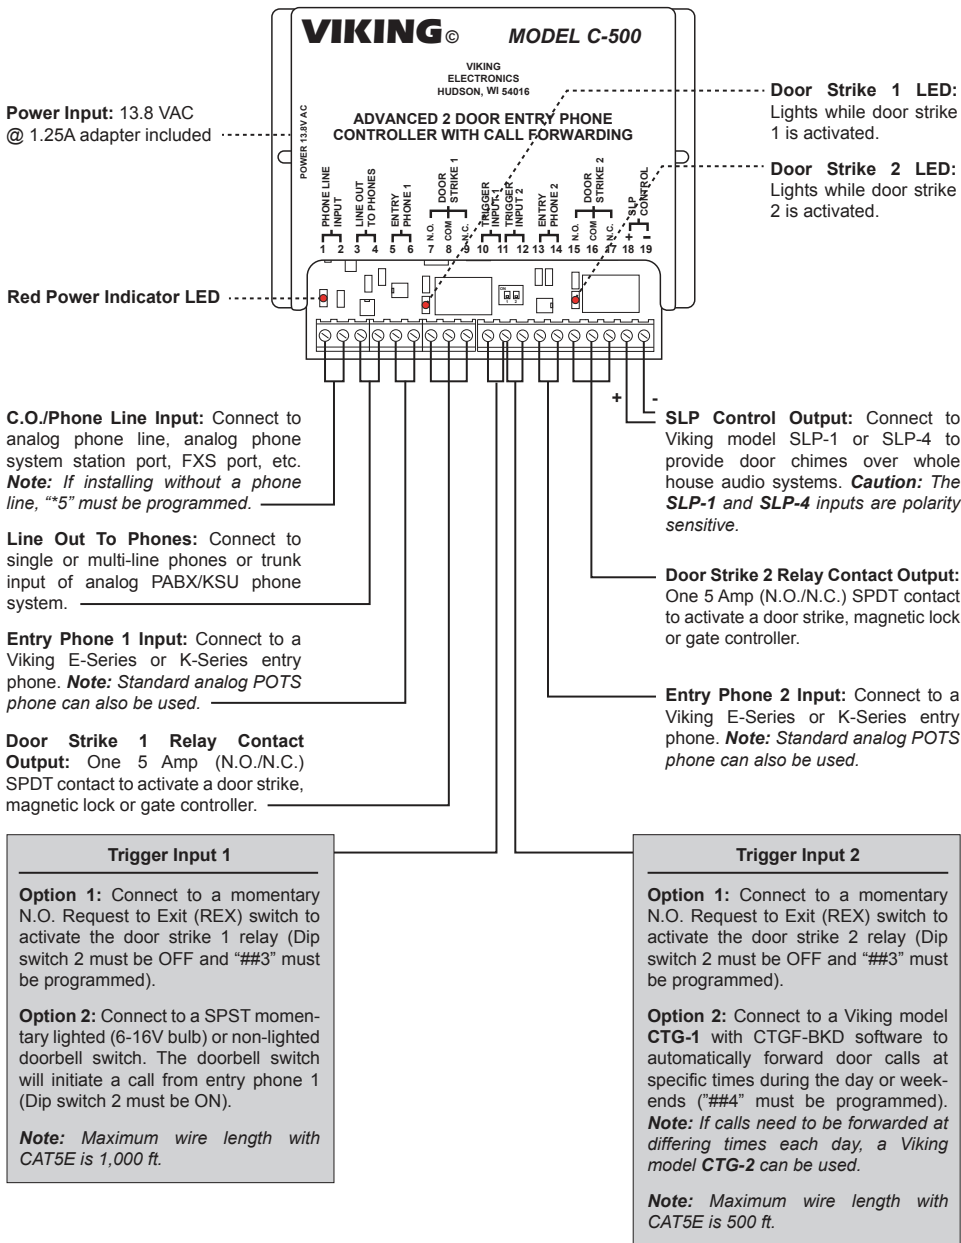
VIKING© MODEL C-500

VIKING ELECTRONICS HUDSON, WI 54016

ADVANCED 2 DOOR ENTRY PHONE CONTROLLER WITH CALL FORWARDING

POWER 13.8V AC

PHONE LINE INPUT 1 2
LINE OUT TO PHONES 3 4
ENTRY PHONE 1 5 6
DOOR STRIKE 1 N.O. 7 COM 8 N.C. 9
TRIGGER INPUT 1 10 11
TRIGGER INPUT 2 12
ENTRY PHONE 2 13 14
DOOR STRIKE 2 N.O. 15 COM 16 N.C. 17
SLP CONTROL + 18 - 19

Power Input: 13.8 VAC @ 1.25A adapter included

Red Power Indicator LED

Door Strike 1 LED: Lights while door strike 1 is activated.

Door Strike 2 LED: Lights while door strike 2 is activated.

+ -

C.O./Phone Line Input: Connect to analog phone line, analog phone system station port, FXS port, etc. Note: If installing without a phone line, "*5" must be programmed.

Line Out To Phones: Connect to single or multi-line phones or trunk input of analog PABX/KSU phone system.

Entry Phone 1 Input: Connect to a Viking E-Series or K-Series entry phone. Note: Standard analog POTS phone can also be used.

Door Strike 1 Relay Contact Output: One 5 Amp (N.O./N.C.) SPDT contact to activate a door strike, magnetic lock or gate controller.

SLP Control Output: Connect to Viking model SLP-1 or SLP-4 to provide door chimes over whole house audio systems. Caution: The SLP-1 and SLP-4 inputs are polarity sensitive.

Door Strike 2 Relay Contact Output: One 5 Amp (N.O./N.C.) SPDT contact to activate a door strike, magnetic lock or gate controller.

Entry Phone 2 Input: Connect to a Viking E-Series or K-Series entry phone. Note: Standard analog POTS phone can also be used.

Trigger Input 1

Option 1: Connect to a momentary N.O. Request to Exit (REX) switch to activate the door strike 1 relay (Dip switch 2 must be OFF and "##3" must be programmed).

Option 2: Connect to a SPST momentary lighted (6-16V bulb) or non-lighted doorbell switch. The doorbell switch will initiate a call from entry phone 1 (Dip switch 2 must be ON).

Note: Maximum wire length with CAT5E is 1,000 ft.

Trigger Input 2

Option 1: Connect to a momentary N.O. Request to Exit (REX) switch to activate the door strike 2 relay (Dip switch 2 must be OFF and "##3" must be programmed).

Option 2: Connect to a Viking model CTG-1 with CTGF-BKD software to automatically forward door calls at specific times during the day or weekends ("##4" must be programmed). Note: If calls need to be forwarded at differing times each day, a Viking model CTG-2 can be used.

Note: Maximum wire length with CAT5E is 500 ft.